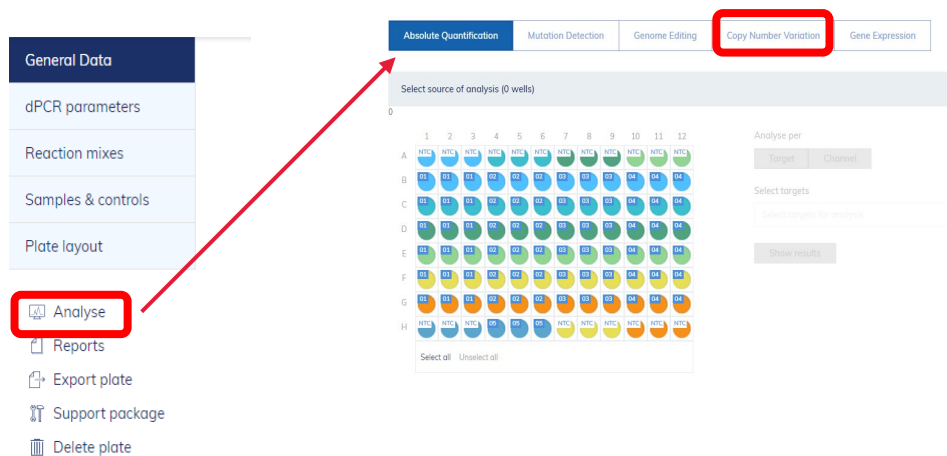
General Data
dPCR parameters
Reaction mixes
Samples & controls
Plate layout

Analyse
Reports
Export plate
Support package
Delete plate

Absolute Quantification | Mutation Detection | Genome Editing | Copy Number Variation | Gene Expression

Select source of analysis (0 wells)

0

|   | 1 | 2 | 3 | 4 | 5 | 6 | 7 | 8 | 9 | 10 | 11 | 12 |
|---|---|---|---|---|---|---|---|---|---|---|---|---|
| A | NTC | NTC | NTC | NTC | NTC | NTC | NTC | NTC | NTC | NTC | NTC | NTC |
| B | 01 | 01 | 01 | 02 | 02 | 02 | 03 | 03 | 03 | 04 | 04 | 04 |
| C | 01 | 01 | 01 | 02 | 02 | 02 | 03 | 03 | 03 | 04 | 04 | 04 |
| D | 01 | 01 | 01 | 02 | 02 | 02 | 03 | 03 | 03 | 04 | 04 | 04 |
| E | 01 | 01 | 01 | 02 | 02 | 02 | 03 | 03 | 03 | 04 | 04 | 04 |
| F | 01 | 01 | 01 | 02 | 02 | 02 | 03 | 03 | 03 | 04 | 04 | 04 |
| G | 01 | 01 | 01 | 02 | 02 | 02 | 03 | 03 | 03 | 04 | 04 | 04 |
| H | NTC | NTC | NTC | 05 | 05 | 05 | NTC | NTC | NTC | NTC | NTC | NTC |

Select all Unselect all

Analyse per
Target Channel
Select targets
Select targets for analysis
Show results